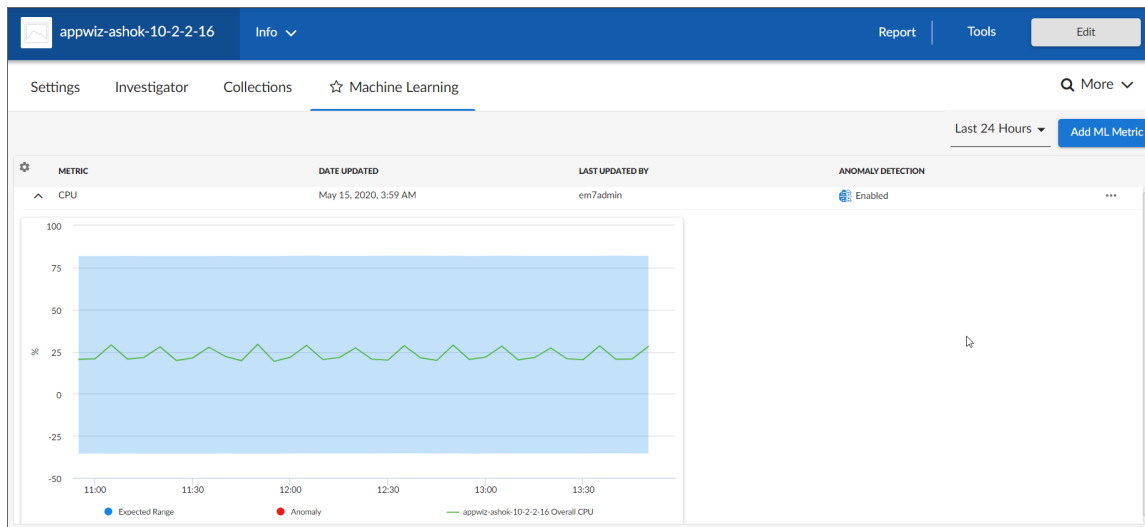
appwiz-ashok-10-2-2-16

Info

Report

Tools

Edit

Settings

Investigator

Collections

Machine Learning

More

Last 24 Hours

Add ML Metric

| METRIC | DATE UPDATED | LAST UPDATED BY | ANOMALY DETECTION |
|---|---|---|---|
| CPU | May 15, 2020, 3:59 AM | em7admin | Enabled |

100
75
50
%
25
0
-25
-50

11:00
11:30
12:00
12:30
13:00
13:30

Expected Range
Anomaly
appwiz-ashok-10-2-2-16 Overall CPU